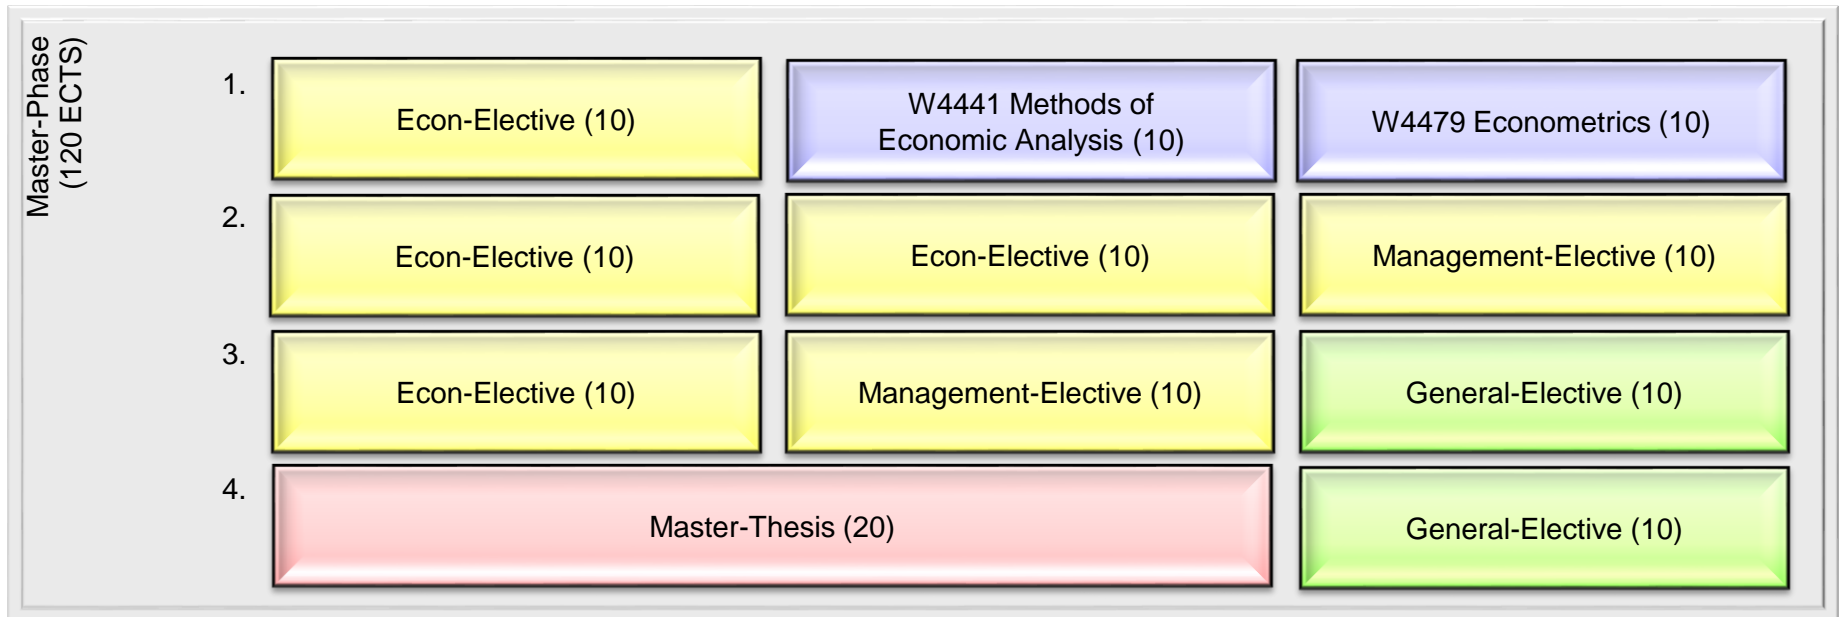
Master-Phase (120 ECTS)

1.
Econ-Elective (10)
W4441 Methods of Economic Analysis (10)
W4479 Econometrics (10)

2.
Econ-Elective (10)
Econ-Elective (10)
Management-Elective (10)

3.
Econ-Elective (10)
Management-Elective (10)
General-Elective (10)

4.
Master-Thesis (20)
General-Elective (10)